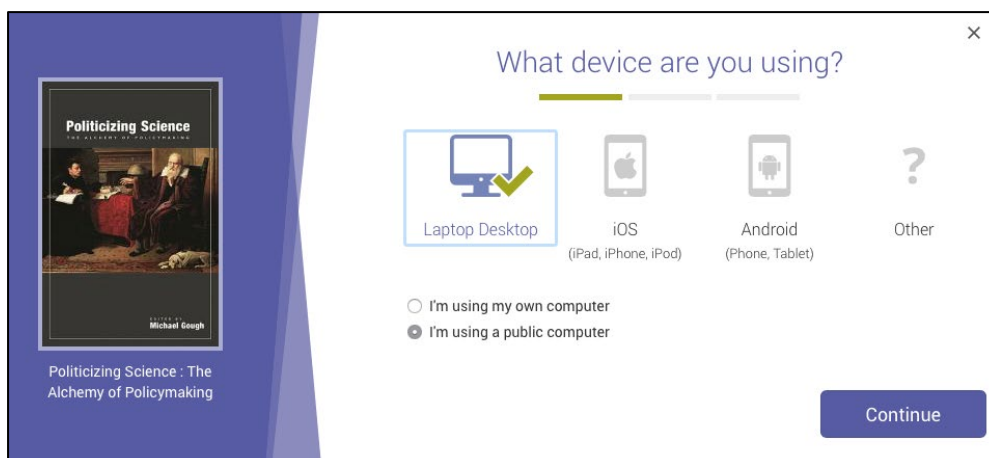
Politicizing Science
THE ALCHEMY OF POLICYMAKING

EDITED BY
Michael Gough

Politicizing Science : The Alchemy of Policymaking

×

What device are you using?

Laptop Desktop

iOS
(iPad, iPhone, iPod)

Android
(Phone, Tablet)

?
Other

I'm using my own computer
I'm using a public computer

Continue